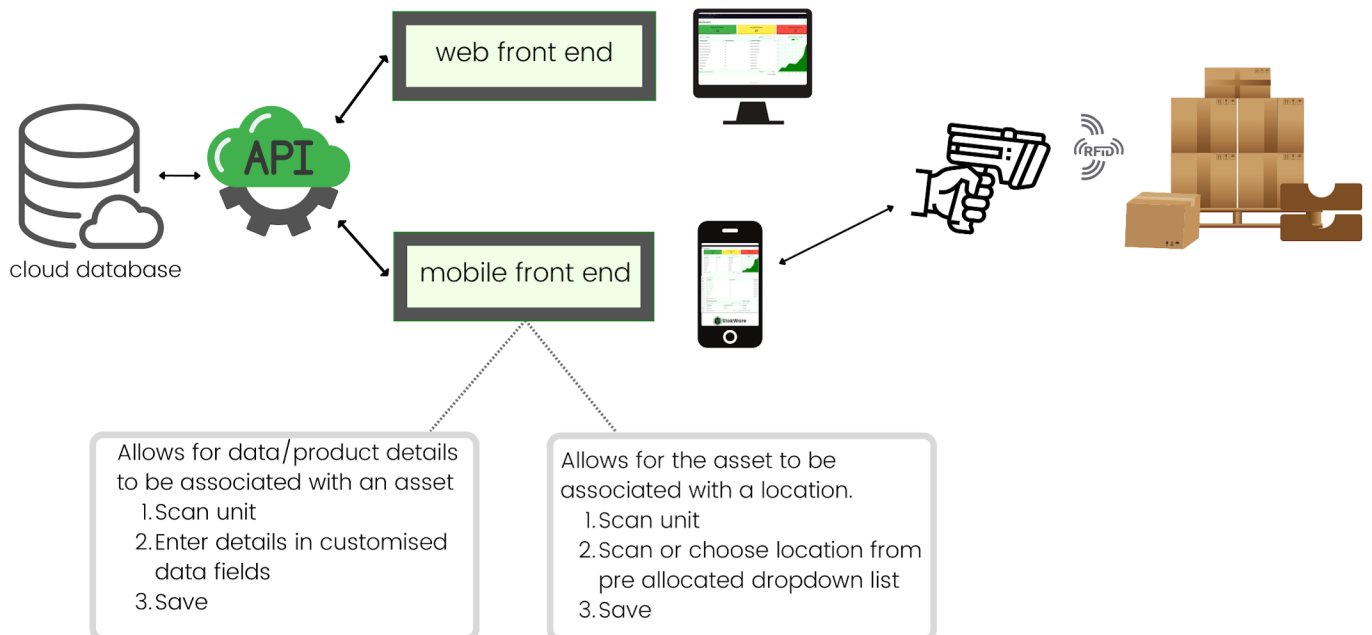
web front end

API

cloud database

mobile front end

RFID

SlickWare

Allows for data/product details to be associated with an asset
1. Scan unit
2. Enter details in customised data fields
3. Save

Allows for the asset to be associated with a location.
1. Scan unit
2. Scan or choose location from pre allocated dropdown list
3. Save